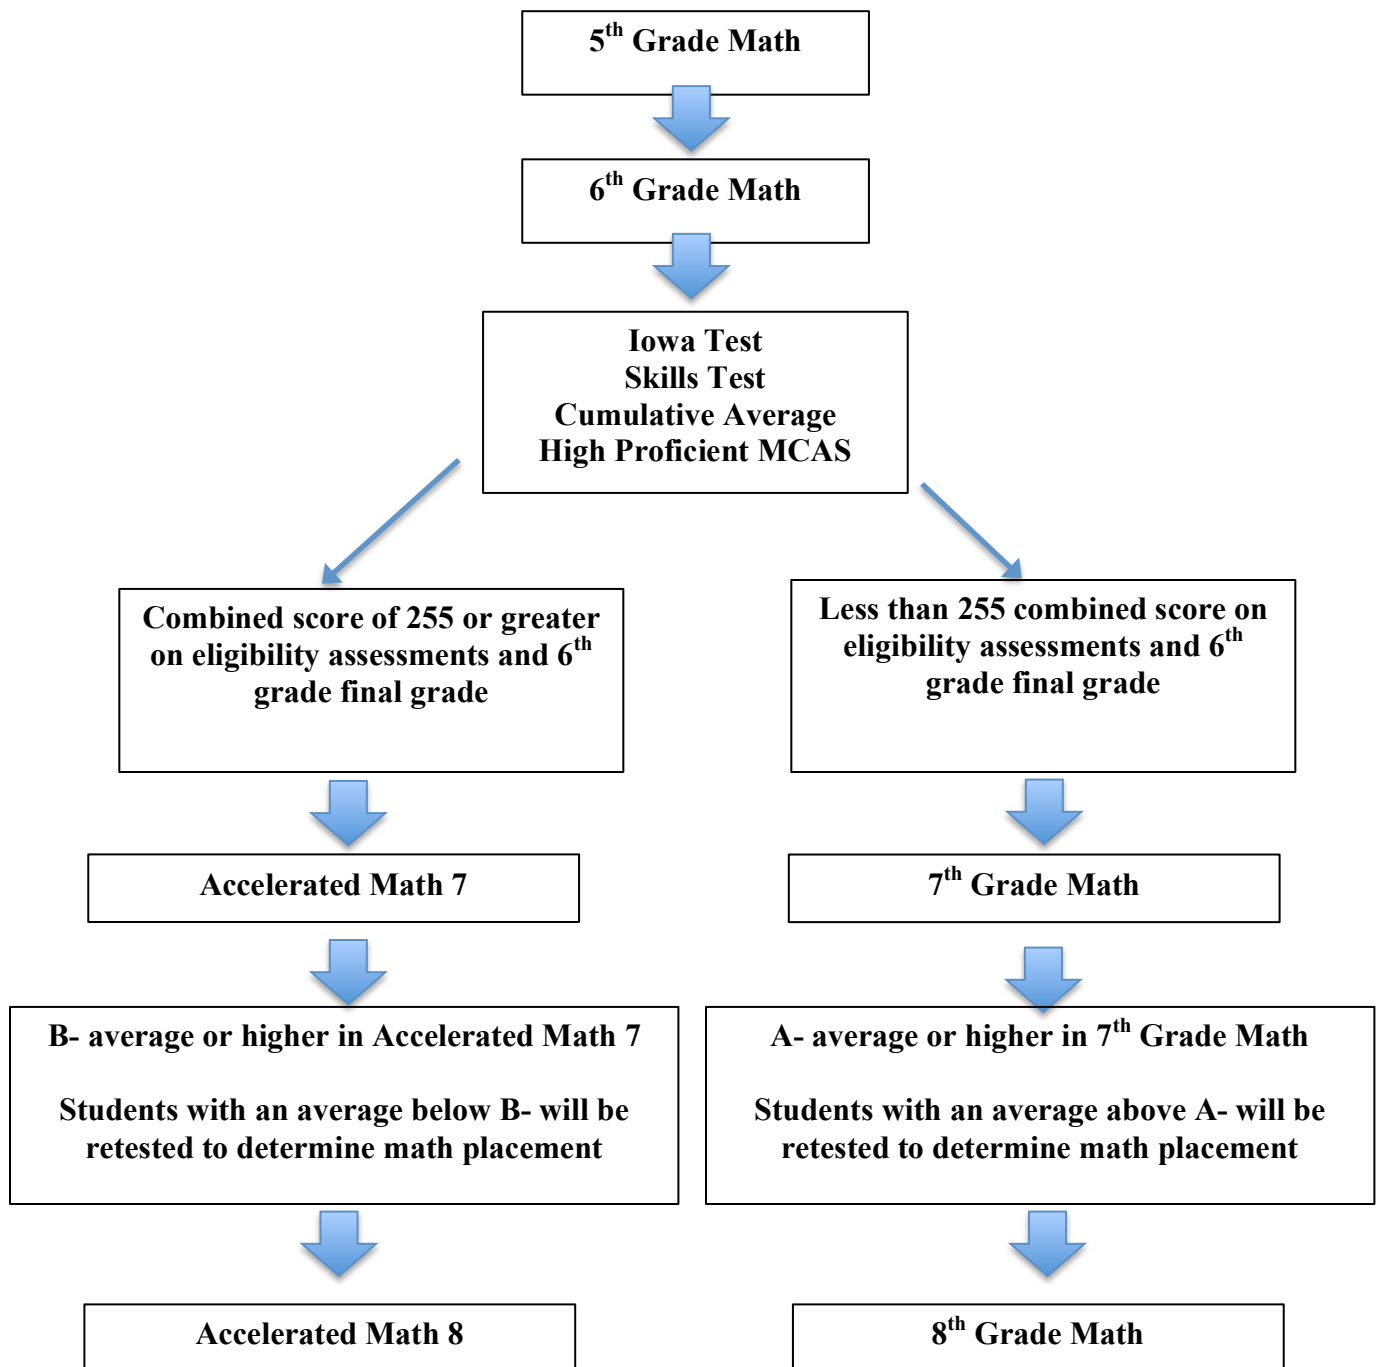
5$^{th}$ Grade Math

6$^{th}$ Grade Math

Iowa Test
Skills Test
Cumulative Average
High Proficient MCAS

Combined score of 255 or greater on eligibility assessments and 6$^{th}$ grade final grade

Accelerated Math 7

B- average or higher in Accelerated Math 7

Students with an average below B- will be retested to determine math placement

Accelerated Math 8

Less than 255 combined score on eligibility assessments and 6$^{th}$ grade final grade

7$^{th}$ Grade Math

A- average or higher in 7$^{th}$ Grade Math

Students with an average above A- will be retested to determine math placement

8$^{th}$ Grade Math